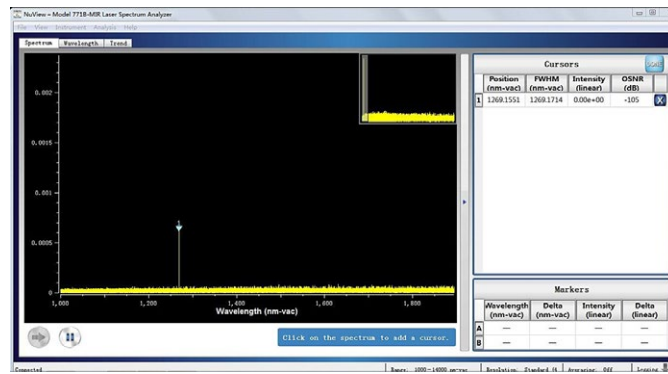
NuView - Model 771B-MIR Laser Spectrum Analyzer

File View Instrument Analysis Help

Spectrum Wavelength Trend

0.002

0.0015

0.001

0.0005

0

1

1,000 1,200 1,400 1,600 1,800

Wavelength (nm-vac)

Click on the spectrum to add a cursor.

Cursors

| | Position (nm-vac) | FWHM (nm-vac) | Intensity (linear) | OSNR (dB) |
|---|---|---|---|---|
| 1 | 1269.1551 | 1269.1714 | 0.00e+00 | -105 |

Markers

| | Wavelength (nm-vac) | Delta (nm-vac) | Intensity (linear) | Delta (linear) |
|---|---|---|---|---|
| A | — | — | — | — |
| B | — | — | — | — |

Connected

Range: 1000 - 14000 nm-vac Resolution: Standard (4 Averaging: Off Logging: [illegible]